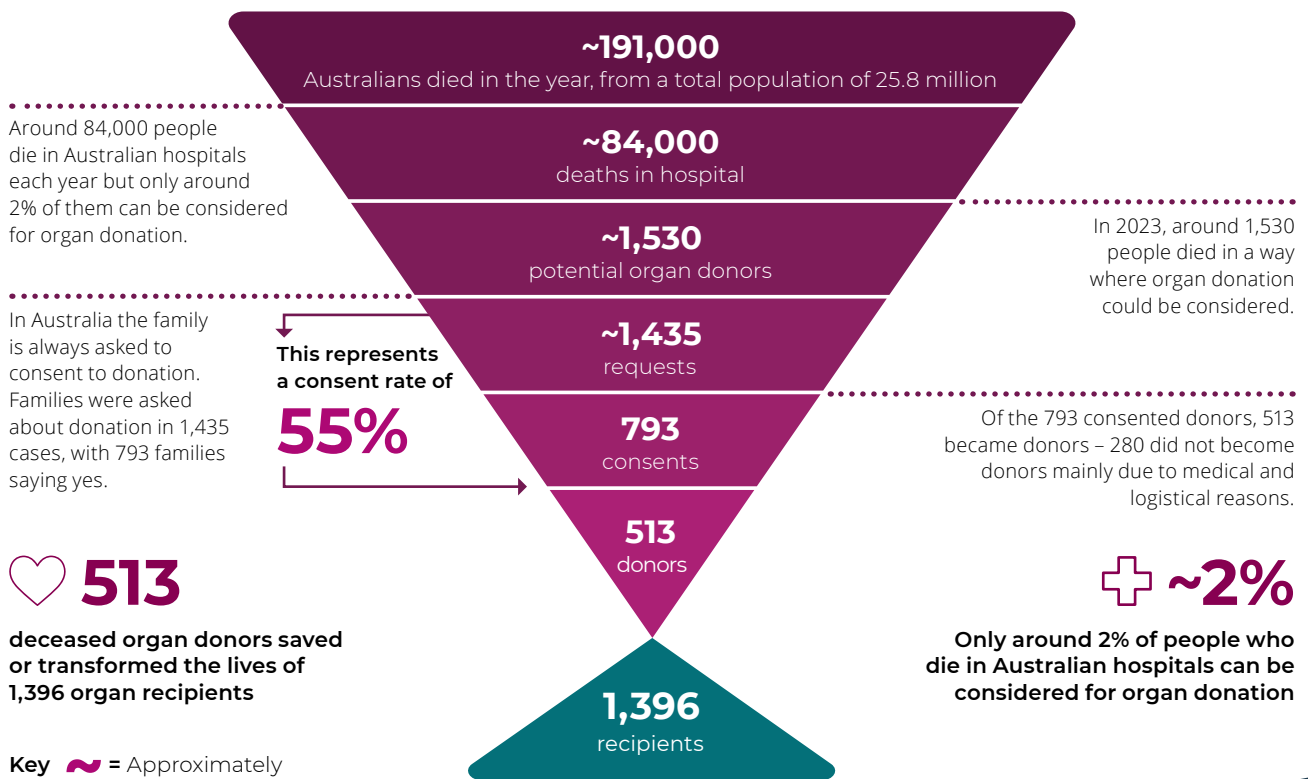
~191,000
Australians died in the year, from a total population of 25.8 million

Around 84,000 people die in Australian hospitals each year but only around 2% of them can be considered for organ donation.

~84,000
deaths in hospital

~1,530
potential organ donors

In 2023, around 1,530 people died in a way where organ donation could be considered.

In Australia the family is always asked to consent to donation. Families were asked about donation in 1,435 cases, with 793 families saying yes.

This represents a consent rate of
55%

~1,435
requests

793
consents

Of the 793 consented donors, 513 became donors – 280 did not become donors mainly due to medical and logistical reasons.

513
donors

513
deceased organ donors saved or transformed the lives of 1,396 organ recipients

~2%
Only around 2% of people who die in Australian hospitals can be considered for organ donation

1,396
recipients

Key ~ = Approximately